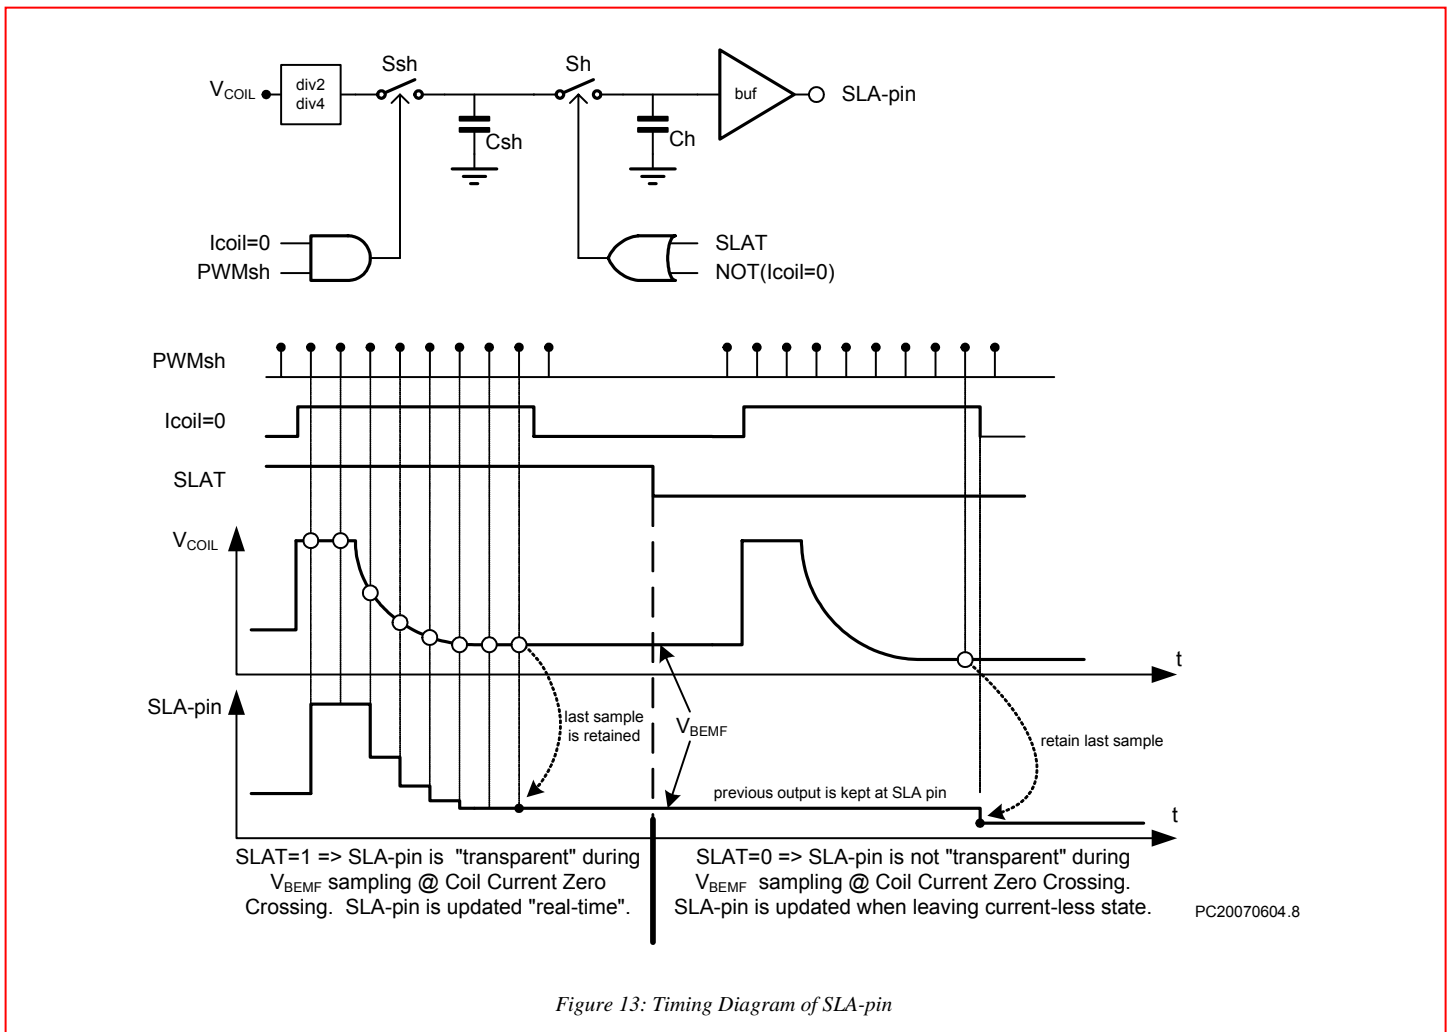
$V_{COIL}$ div2 div4 Ssh Csh Sh Ch buf SLA-pin

Icoil=0
PWMsh
SLAT
NOT(Icoil=0)

PWMsh
Icoil=0
SLAT
$V_{COIL}$
t
SLA-pin
last sample is retained
$V_{BEMF}$
retain last sample
previous output is kept at SLA pin
t

SLAT=1 => SLA-pin is "transparent" during $V_{BEMF}$ sampling @ Coil Current Zero Crossing. SLA-pin is updated "real-time".

SLAT=0 => SLA-pin is not "transparent" during $V_{BEMF}$ sampling @ Coil Current Zero Crossing. SLA-pin is updated when leaving current-less state.

PC20070604.8

Figure 13: Timing Diagram of SLA-pin